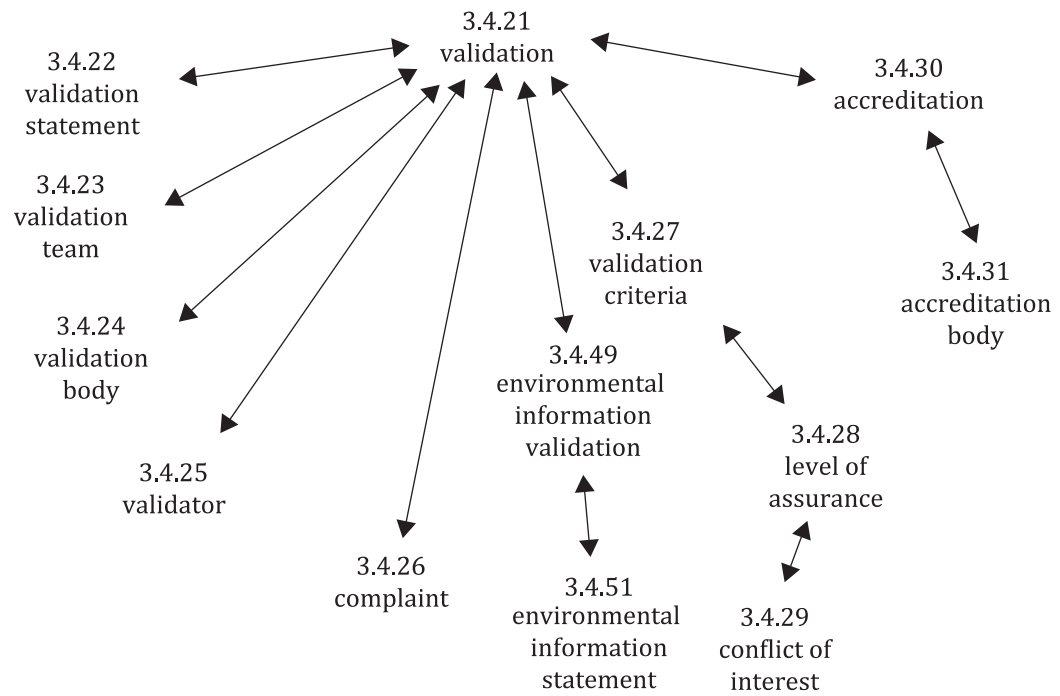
3.4.21
validation

3.4.22
validation
statement

3.4.23
validation
team

3.4.24
validation
body

3.4.25
validator

3.4.26
complaint

3.4.49
environmental
information
validation

3.4.51
environmental
information
statement

3.4.27
validation
criteria

3.4.28
level of
assurance

3.4.29
conflict of
interest

3.4.30
accreditation

3.4.31
accreditation
body